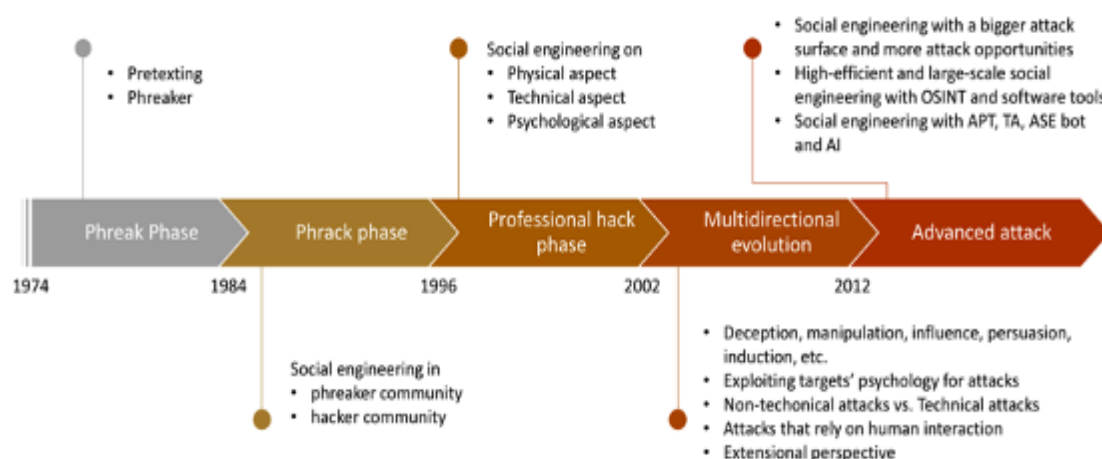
• Pretexting
• Phreaker

Social engineering on
• Physical aspect
• Technical aspect
• Psychological aspect

• Social engineering with a bigger attack surface and more attack opportunities
• High-efficient and large-scale social engineering with OSINT and software tools
• Social engineering with APT, TA, ASE bot and AI

Phreak Phase
Phrack phase
Professional hack phase
Multidirectional evolution
Advanced attack

1974
1984
1996
2002
2012

Social engineering in
• phreaker community
• hacker community

• Deception, manipulation, influence, persuasion, induction, etc.
• Exploiting targets' psychology for attacks
• Non-techonical attacks vs. Technical attacks
• Attacks that rely on human interaction
• Extensional perspective